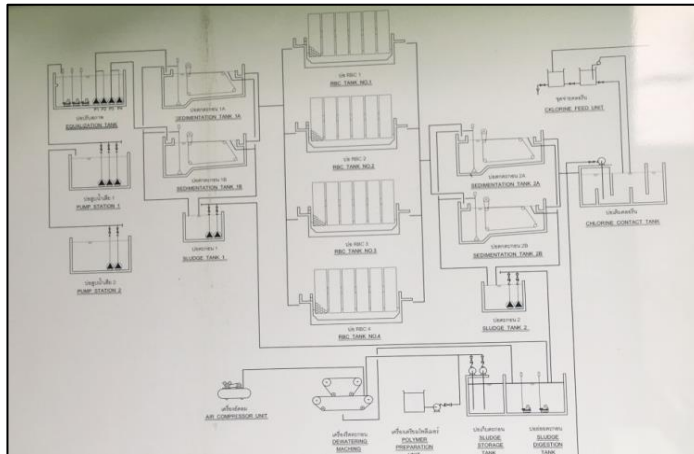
EQUALIZATION TANK

SEDIMENTATION TANK 1A

SEDIMENTATION TANK 1B

PUMP STATION 1

PUMP STATION 2

SLUDGE TANK 1

RBC TANK NO.1

RBC TANK NO.2

RBC TANK NO.3

RBC TANK NO.4

SEDIMENTATION TANK 2A

SEDIMENTATION TANK 2B

SLUDGE TANK 2

CHLORINE FEED UNIT

CHLORINE CONTACT TANK

AIR COMPRESSOR UNIT

DEWATERING MACHINE

POLYMER PREPARATION UNIT

SLUDGE STORAGE TANK

SLUDGE DIGESTION TANK